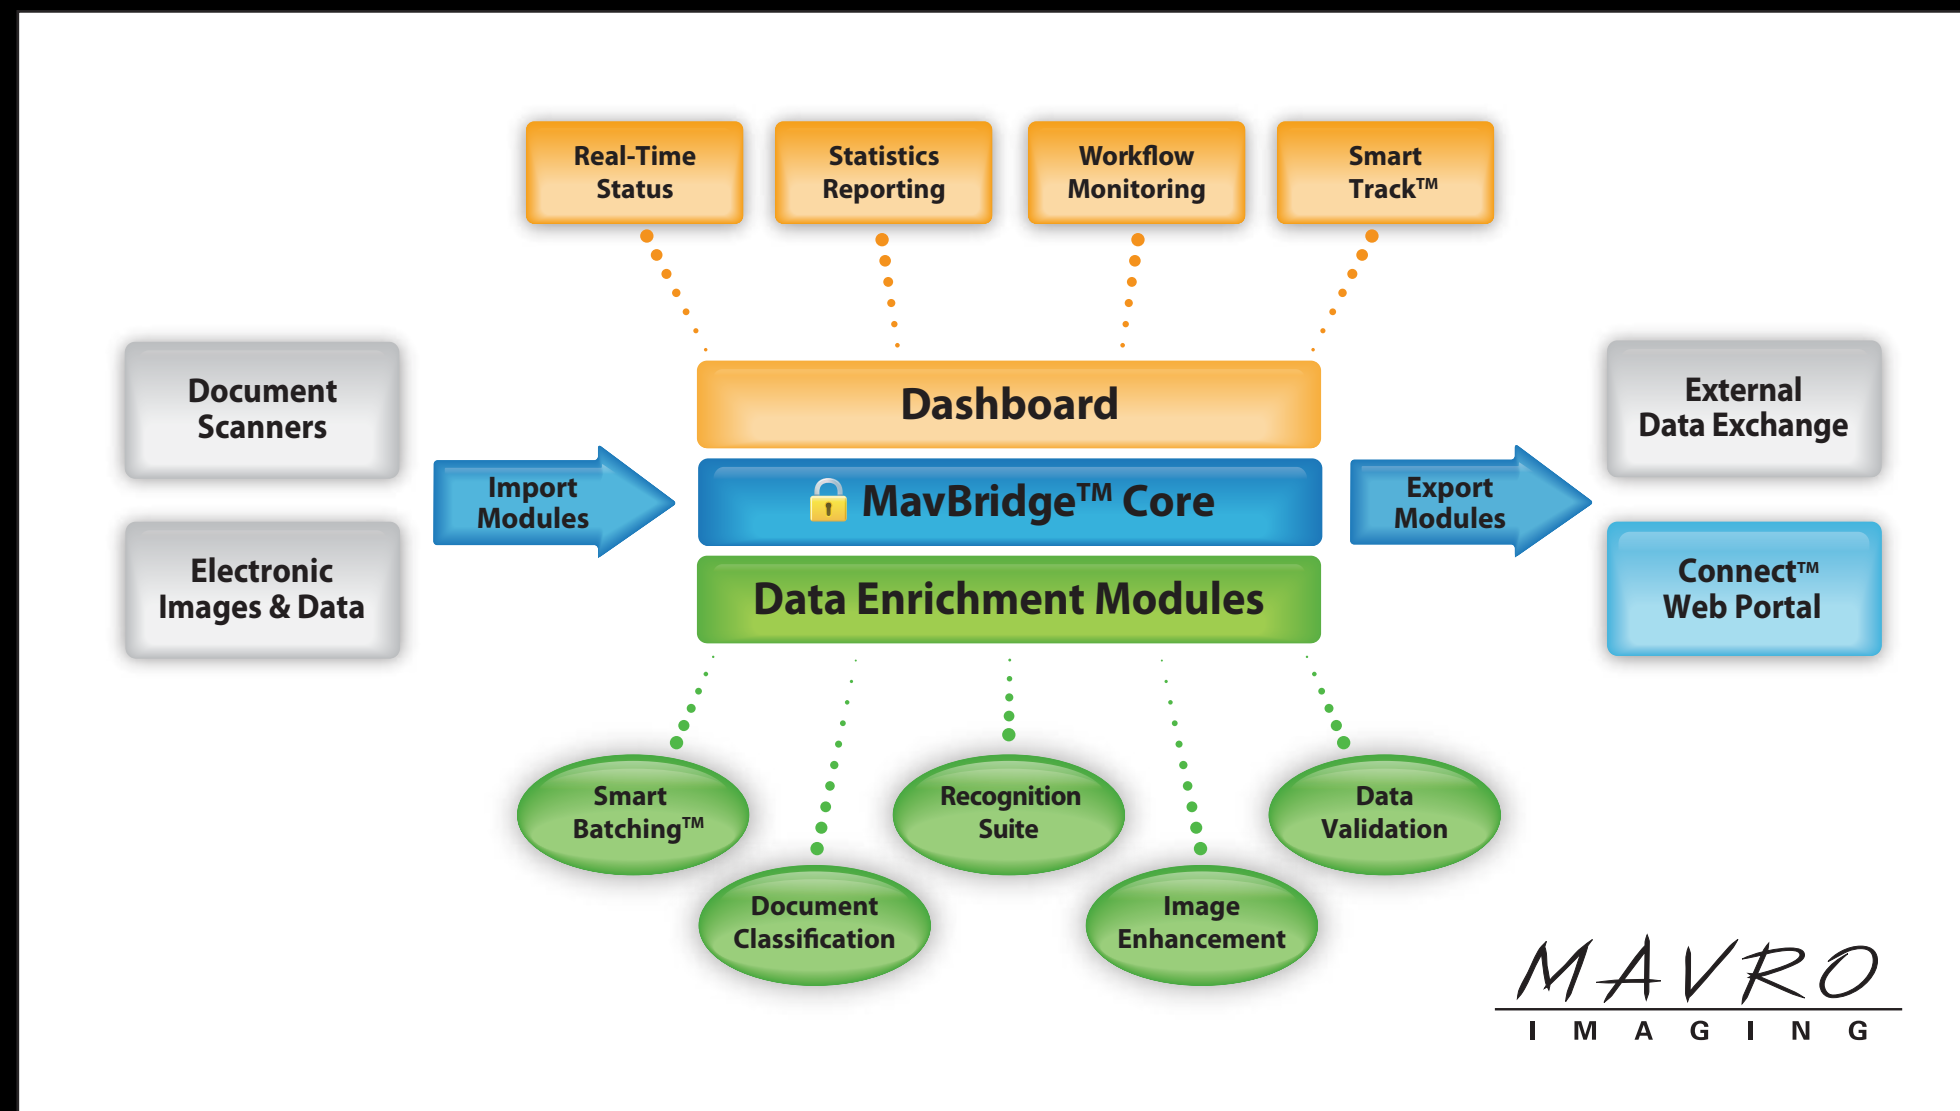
Real-Time Status

Statistics Reporting

Workflow Monitoring

Smart Track™

Document Scanners

Electronic Images & Data

Import Modules

Dashboard

MavBridge™ Core

Data Enrichment Modules

Export Modules

External Data Exchange

Connect™ Web Portal

Smart Batching™

Recognition Suite

Data Validation

Document Classification

Image Enhancement

MAVRO
IMAGING